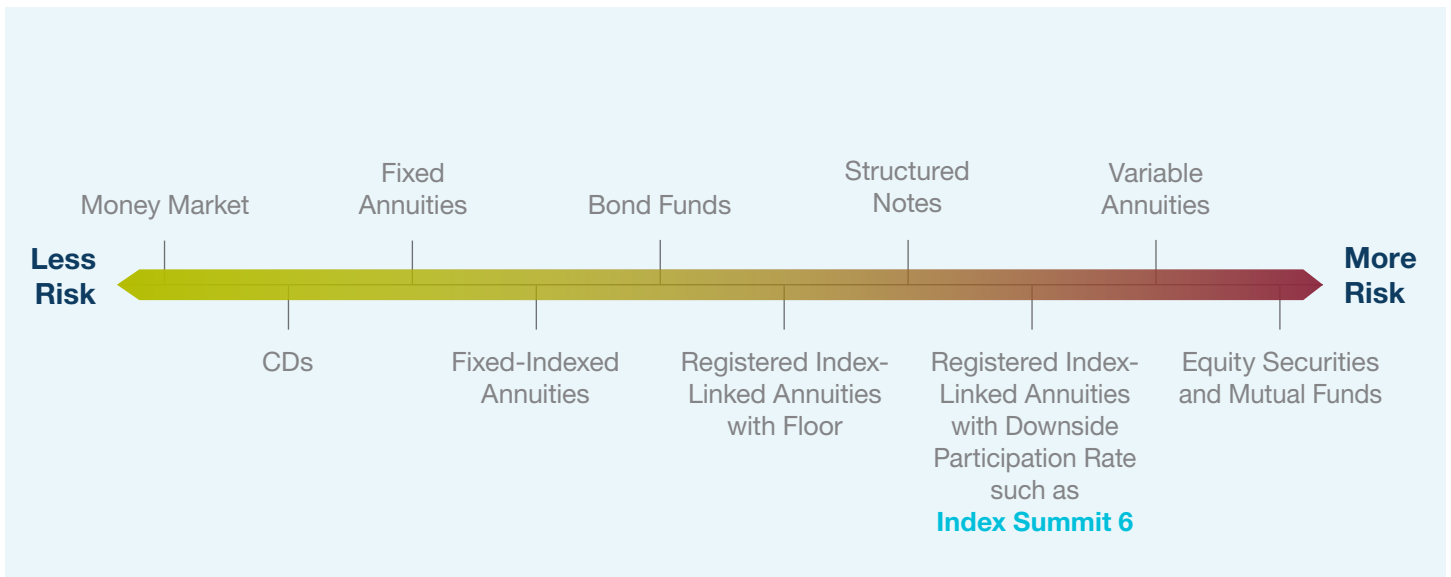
Less Risk

Money Market

CDs

Fixed Annuities

Fixed-Indexed Annuities

Bond Funds

Registered Index-Linked Annuities with Floor

Structured Notes

Registered Index-Linked Annuities with Downside Participation Rate such as **Index Summit 6**

Variable Annuities

Equity Securities and Mutual Funds

More Risk